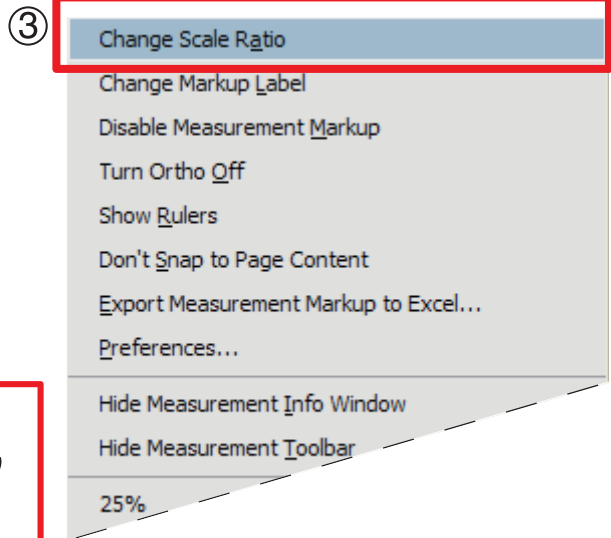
③

Change Scale Ratio

Change Markup Label

Disable Measurement Markup

Turn Ortho Off

Show Rulers

Don't Snap to Page Content

Export Measurement Markup to Excel...

Preferences...

Hide Measurement Info Window

Hide Measurement Toolbar

25%